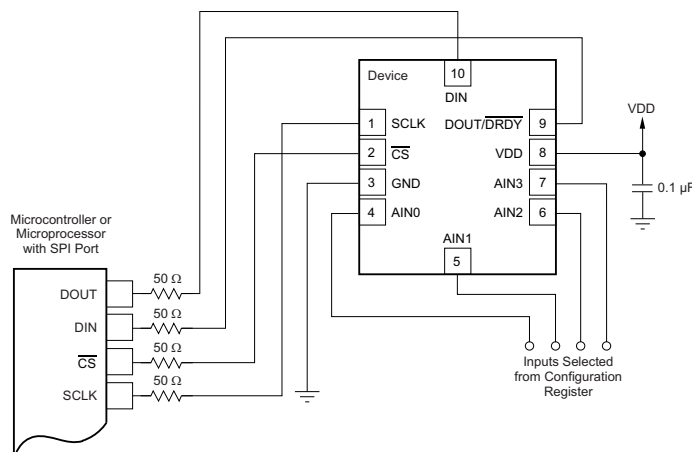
Device
10
DIN
1 SCLK
2 $\overline{CS}$
3 GND
4 AIN0
9 DOUT/$\overline{DRDY}$
8 VDD
7 AIN3
6 AIN2
AIN1
5
VDD
0.1 µF

Microcontroller or Microprocessor with SPI Port
DOUT
DIN
$\overline{CS}$
SCLK
50 Ω
50 Ω
50 Ω
50 Ω

Inputs Selected from Configuration Register